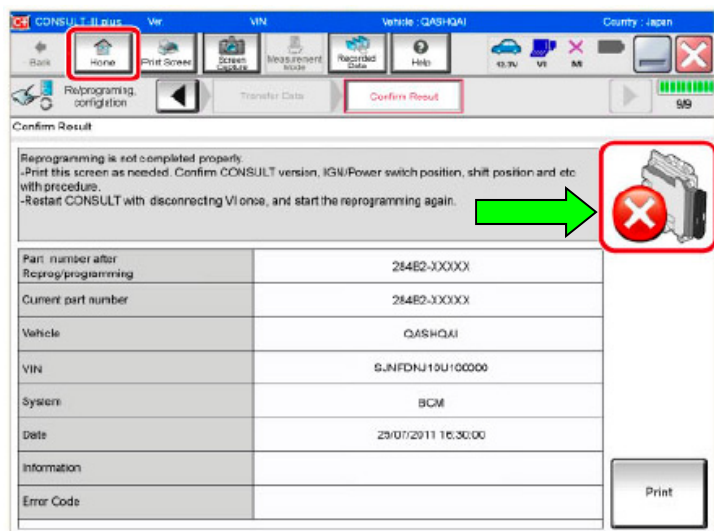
CONSULT-III plus Ver. VIN Vehicle : QASHQAI Country : Japan

Back Home Print Screen Screen Capture Measurement Mode Recorded Data Help

12.3V VI MI

Re/programing, configuration Transfer Data Confirm Result 9/9

Confirm Result

Reprogramming is not completed properly.
-Print this screen as needed. Confirm CONSULT version, IGN/Power switch position, shift position and etc with procedure.
-Restart CONSULT with disconnecting VI once, and start the reprogramming again.

| Part number after Reprog/programming | 284B2-XXXXX |
|---|---|
| Current part number | 284B2-XXXXX |
| Vehicle | QASHQAI |
| VIN | SJNFDNJ10U100000 |
| System | BCM |
| Date | 25/07/2011 16:30:00 |
| Information | |
| Error Code | |

Print